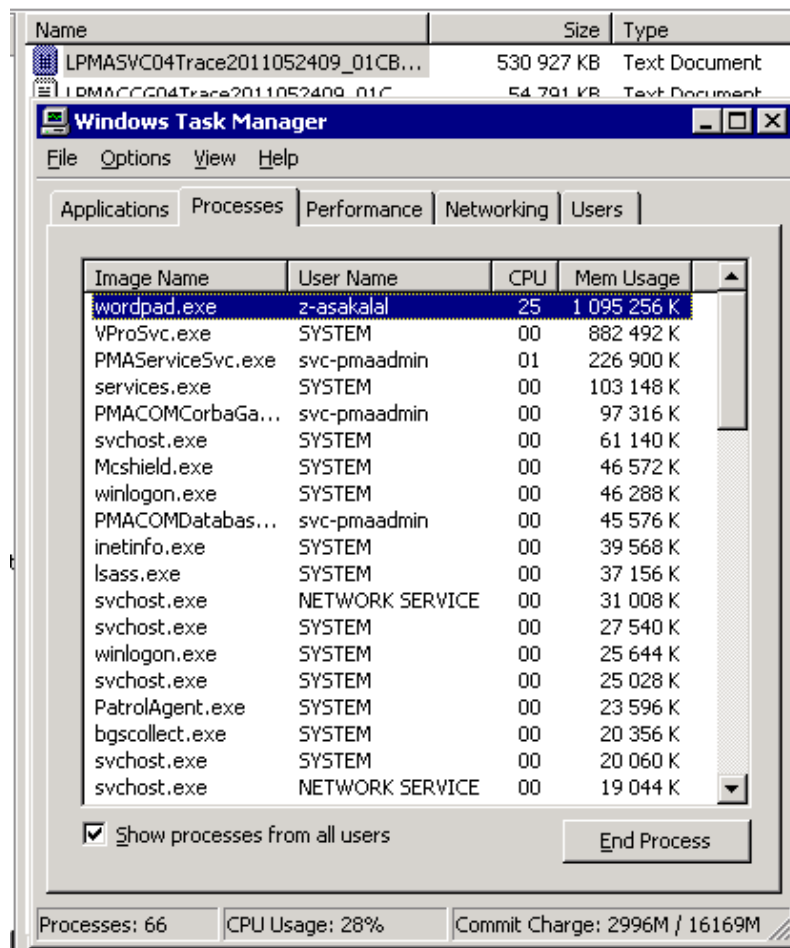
| Name | Size | Type |
|---|---|---|
| LPMASVC04Trace2011052409_01CB... | 530 927 KB | Text Document |
| LPMACCG04Trace2011052409_01C... | 54 791 KB | Text Document |

Windows Task Manager

File Options View Help

Applications Processes Performance Networking Users

| Image Name | User Name | CPU | Mem Usage |
|---|---|---|---|
| wordpad.exe | z-asakalal | 25 | 1 095 256 K |
| VProSvc.exe | SYSTEM | 00 | 882 492 K |
| PMAServiceSvc.exe | svc-pmaadmin | 01 | 226 900 K |
| services.exe | SYSTEM | 00 | 103 148 K |
| PMACOMCorbaGa... | svc-pmaadmin | 00 | 97 316 K |
| svchost.exe | SYSTEM | 00 | 61 140 K |
| Mcshield.exe | SYSTEM | 00 | 46 572 K |
| winlogon.exe | SYSTEM | 00 | 46 288 K |
| PMACOMDatabas... | svc-pmaadmin | 00 | 45 576 K |
| inetinfo.exe | SYSTEM | 00 | 39 568 K |
| lsass.exe | SYSTEM | 00 | 37 156 K |
| svchost.exe | NETWORK SERVICE | 00 | 31 008 K |
| svchost.exe | SYSTEM | 00 | 27 540 K |
| winlogon.exe | SYSTEM | 00 | 25 644 K |
| svchost.exe | SYSTEM | 00 | 25 028 K |
| PatrolAgent.exe | SYSTEM | 00 | 23 596 K |
| bgscollect.exe | SYSTEM | 00 | 20 356 K |
| svchost.exe | SYSTEM | 00 | 20 060 K |
| svchost.exe | NETWORK SERVICE | 00 | 19 044 K |

Show processes from all users

End Process

Processes: 66 CPU Usage: 28% Commit Charge: 2996M / 16169M